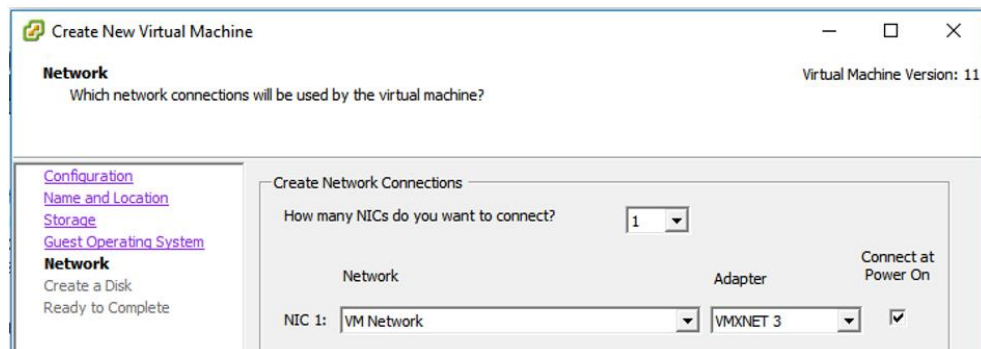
Create New Virtual Machine

Network
Which network connections will be used by the virtual machine?

Virtual Machine Version: 11

Configuration
Name and Location
Storage
Guest Operating System
Network
Create a Disk
Ready to Complete

Create Network Connections

How many NICs do you want to connect? 1

| | Network | Adapter | Connect at Power On |
|---|---|---|---|
| NIC 1: | VM Network | VMXNET 3 | ☑ |